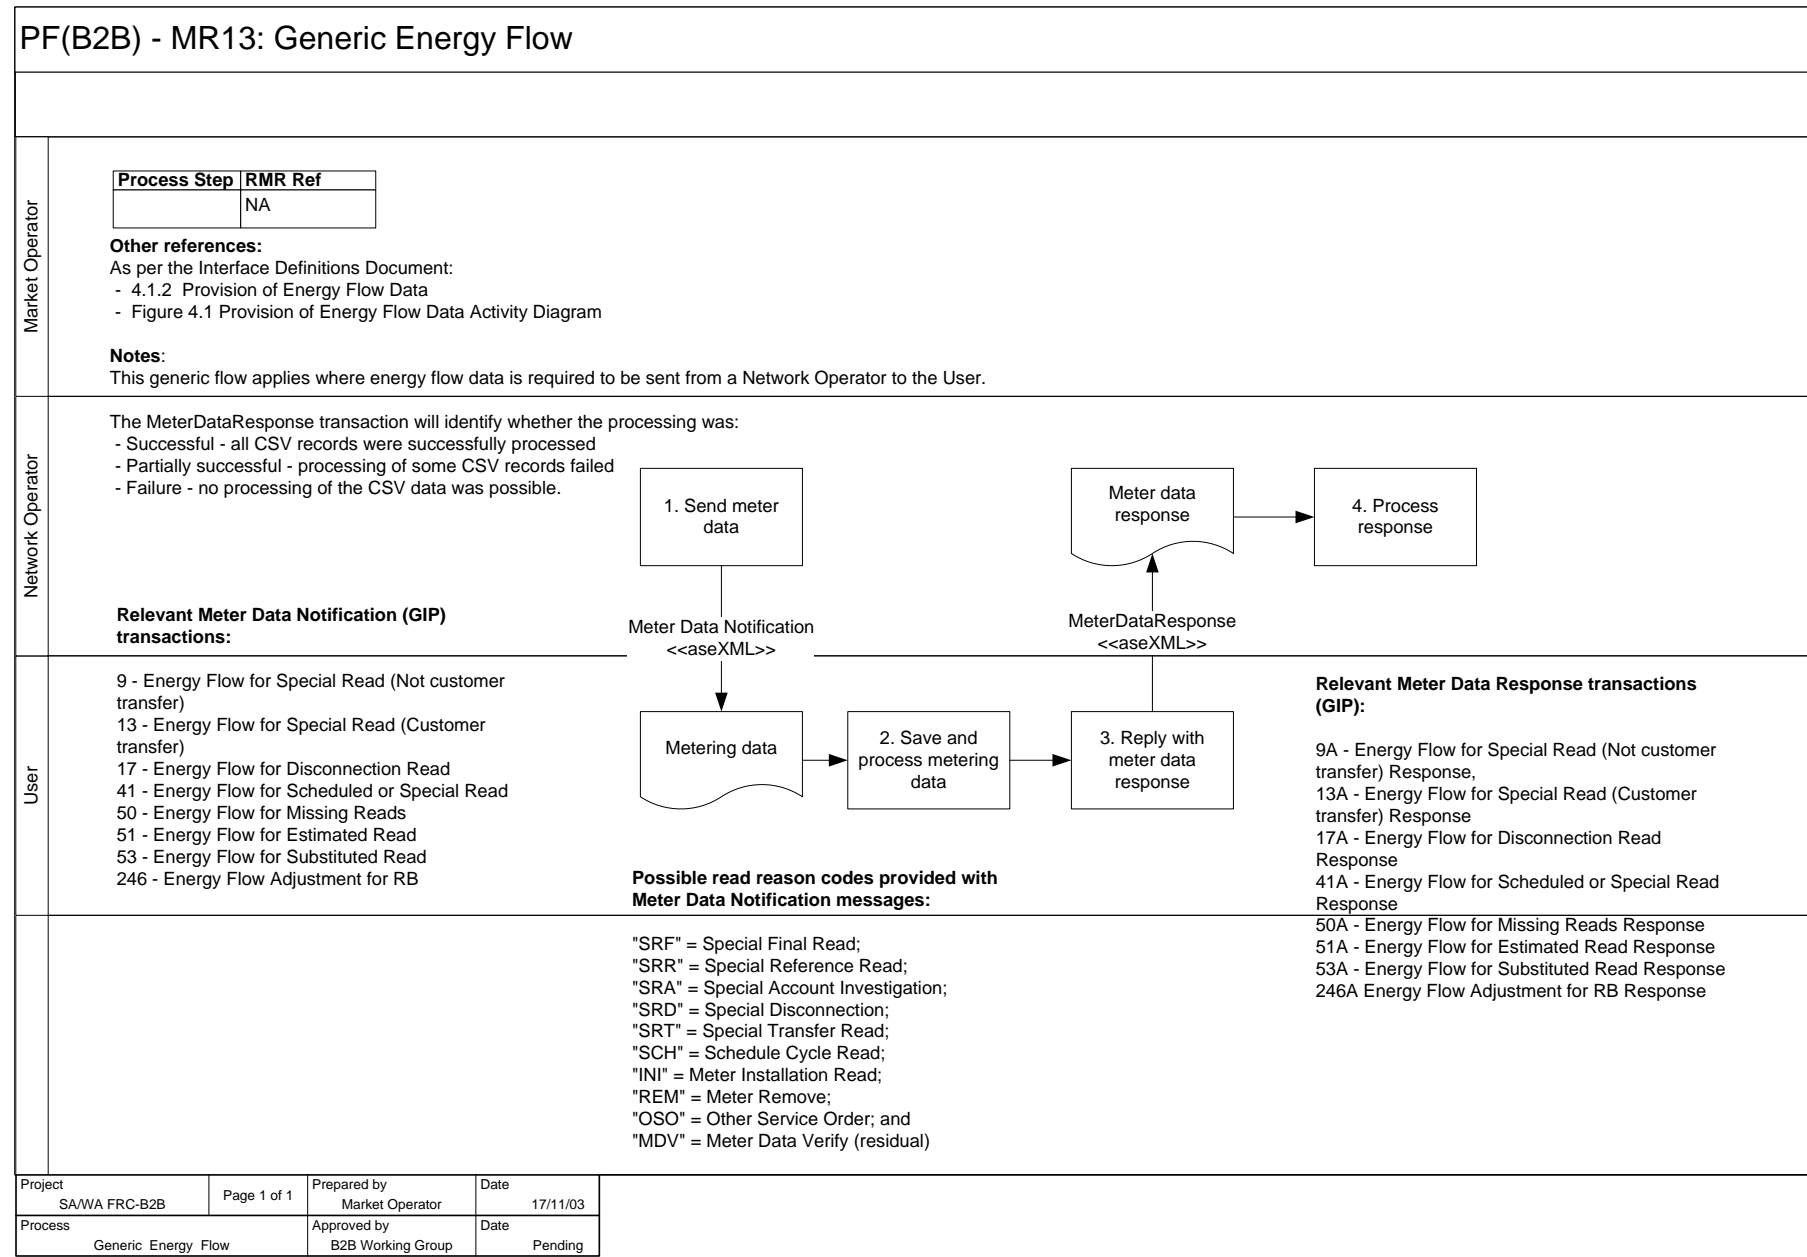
PF(B2B) - MR13: Generic Energy Flow

Market Operator

| Process Step | RMR Ref |
|---|---|
| | NA |

**Other references:**
As per the Interface Definitions Document:
- 4.1.2 Provision of Energy Flow Data
- Figure 4.1 Provision of Energy Flow Data Activity Diagram

**Notes**:
This generic flow applies where energy flow data is required to be sent from a Network Operator to the User.

Network Operator

The MeterDataResponse transaction will identify whether the processing was:
- Successful - all CSV records were successfully processed
- Partially successful - processing of some CSV records failed
- Failure - no processing of the CSV data was possible.

1. Send meter data

Meter data response

4. Process response

**Relevant Meter Data Notification (GIP) transactions:**

Meter Data Notification <<aseXML>>

MeterDataResponse <<aseXML>>

User

9 - Energy Flow for Special Read (Not customer transfer)
13 - Energy Flow for Special Read (Customer transfer)
17 - Energy Flow for Disconnection Read
41 - Energy Flow for Scheduled or Special Read
50 - Energy Flow for Missing Reads
51 - Energy Flow for Estimated Read
53 - Energy Flow for Substituted Read
246 - Energy Flow Adjustment for RB

Metering data

2. Save and process metering data

3. Reply with meter data response

**Relevant Meter Data Response transactions (GIP):**

9A - Energy Flow for Special Read (Not customer transfer) Response,
13A - Energy Flow for Special Read (Customer transfer) Response
17A - Energy Flow for Disconnection Read Response
41A - Energy Flow for Scheduled or Special Read Response
50A - Energy Flow for Missing Reads Response
51A - Energy Flow for Estimated Read Response
53A - Energy Flow for Substituted Read Response
246A Energy Flow Adjustment for RB Response

**Possible read reason codes provided with Meter Data Notification messages:**

"SRF" = Special Final Read;
"SRR" = Special Reference Read;
"SRA" = Special Account Investigation;
"SRD" = Special Disconnection;
"SRT" = Special Transfer Read;
"SCH" = Schedule Cycle Read;
"INI" = Meter Installation Read;
"REM" = Meter Remove;
"OSO" = Other Service Order; and
"MDV" = Meter Data Verify (residual)

| Project SA/WA FRC-B2B | Page 1 of 1 | Prepared by Market Operator | Date 17/11/03 |
|---|---|---|---|
| Process Generic Energy Flow | | Approved by B2B Working Group | Date Pending |